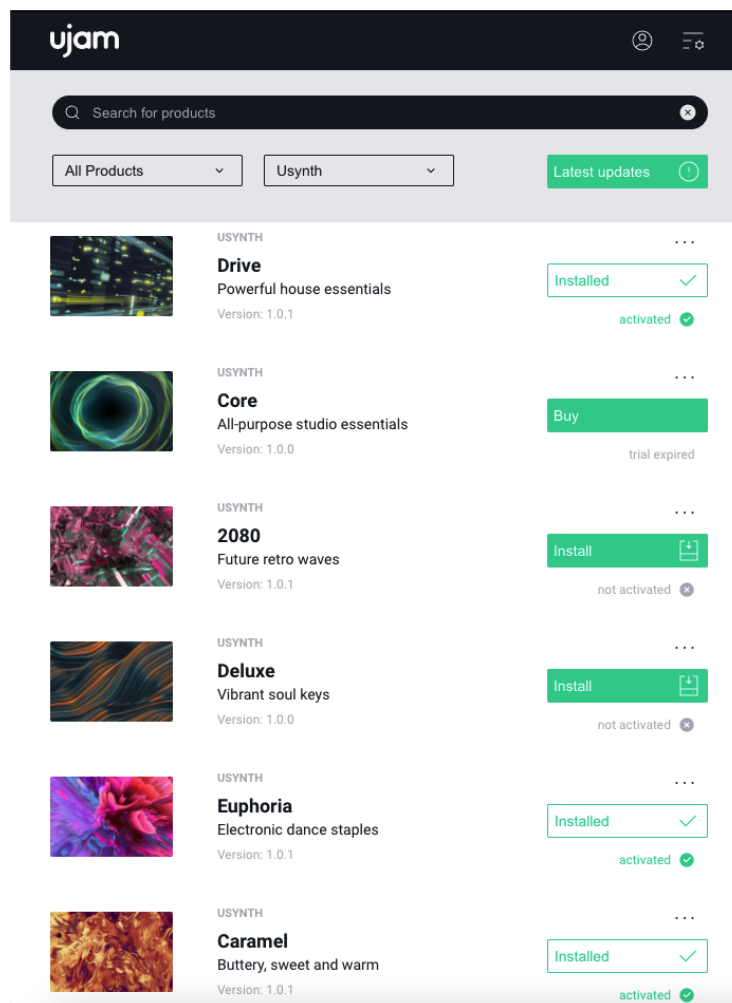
ujam

Search for products

All Products

Usynth

Latest updates

USYNTH
Drive
Powerful house essentials
Version: 1.0.1

Installed
activated

USYNTH
Core
All-purpose studio essentials
Version: 1.0.0

Buy
trial expired

USYNTH
2080
Future retro waves
Version: 1.0.1

Install
not activated

USYNTH
Deluxe
Vibrant soul keys
Version: 1.0.0

Install
not activated

USYNTH
Euphoria
Electronic dance staples
Version: 1.0.1

Installed
activated

USYNTH
Caramel
Buttery, sweet and warm
Version: 1.0.1

Installed
activated